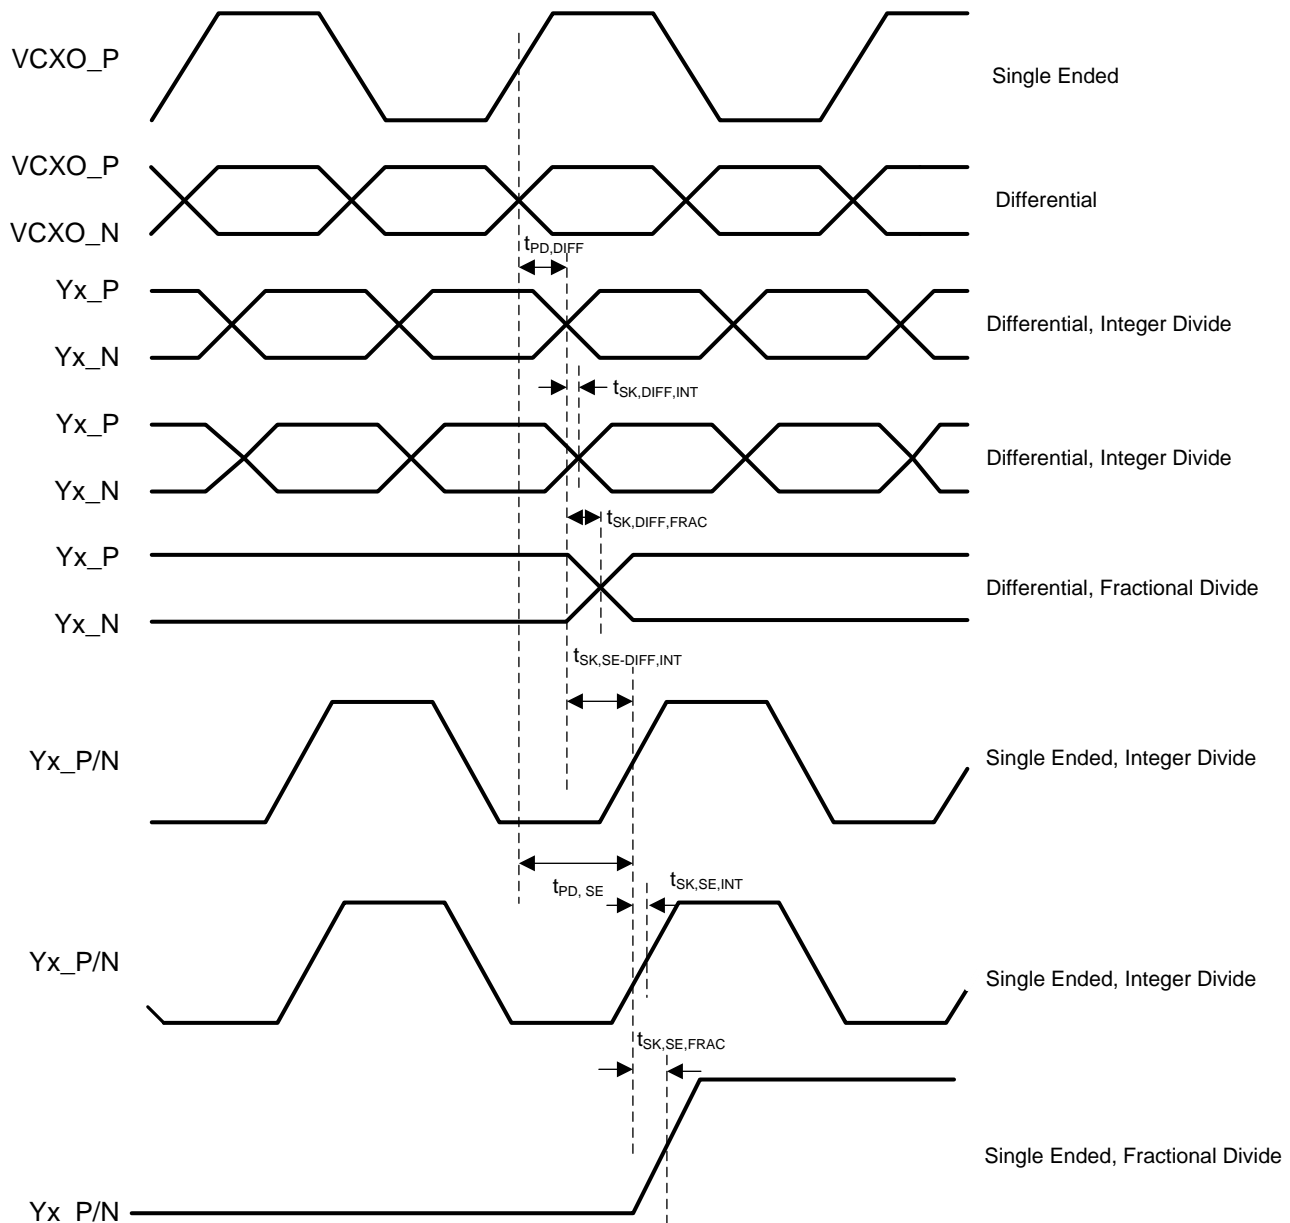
VCXO_P

Single Ended

VCXO_P

Differential

VCXO_N

$t_{PD,DIFF}$

Yx_P

Differential, Integer Divide

Yx_N

$t_{SK,DIFF,INT}$

Yx_P

Differential, Integer Divide

Yx_N

$t_{SK,DIFF,FRAC}$

Yx_P

Differential, Fractional Divide

Yx_N

$t_{SK,SE-DIFF,INT}$

Yx_P/N

Single Ended, Integer Divide

$t_{PD, SE}$

$t_{SK,SE,INT}$

Yx_P/N

Single Ended, Integer Divide

$t_{SK,SE,FRAC}$

Single Ended, Fractional Divide

Yx_P/N